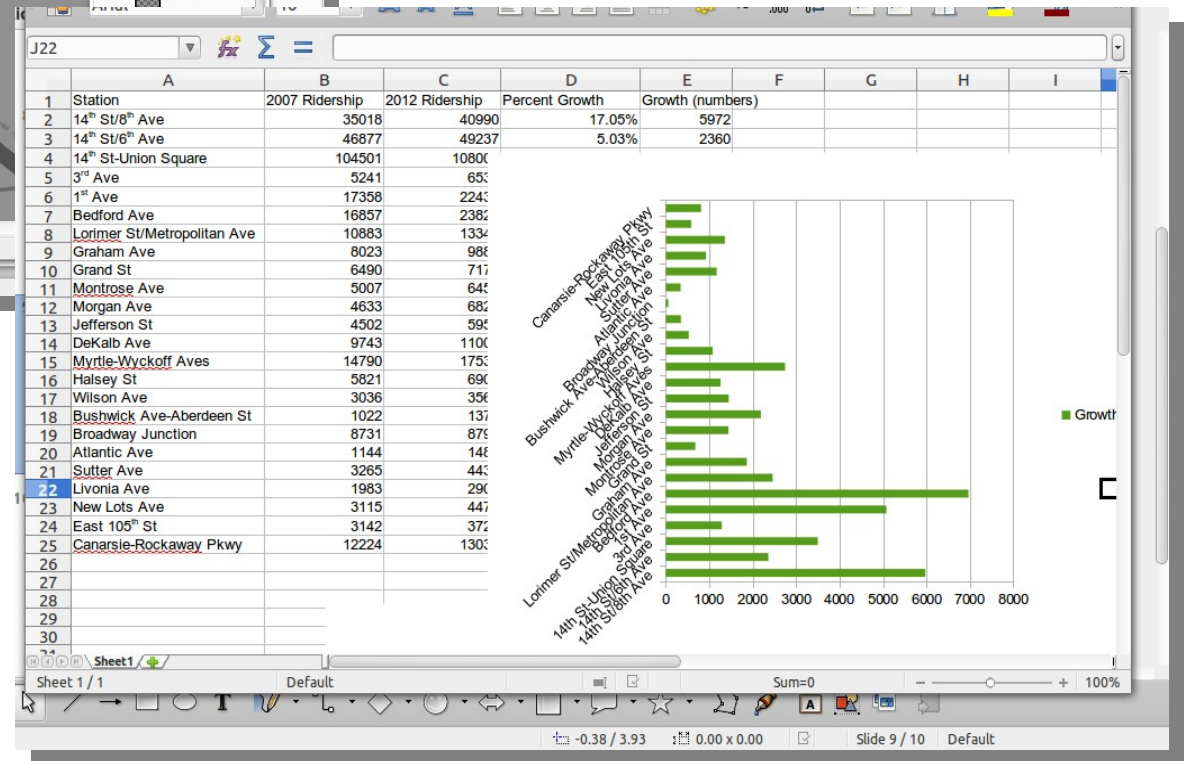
Arial 10 ,000

J22 $\Sigma$ =

| | A | B | C | D | E | F | G | H | I |
|---|---|---|---|---|---|---|---|---|---|
| 1 | Station | 2007 Ridership | 2012 Ridership | Percent Growth | Growth (numbers) | | | | |
| 2 | 14$^{th}$ St/8$^{th}$ Ave | 35018 | 40990 | 17.05% | 5972 | | | | |
| 3 | 14$^{th}$ St/6$^{th}$ Ave | 46877 | 49237 | 5.03% | 2360 | | | | |
| 4 | 14$^{th}$ St-Union Square | 104501 | 10800 | | | | | | |
| 5 | 3$^{rd}$ Ave | 5241 | 653 | | | | | | |
| 6 | 1$^{st}$ Ave | 17358 | 2243 | | | | | | |
| 7 | Bedford Ave | 16857 | 2382 | | | | | | |
| 8 | Lorimer St/Metropolitan Ave | 10883 | 1334 | | | | | | |
| 9 | Graham Ave | 8023 | 988 | | | | | | |
| 10 | Grand St | 6490 | 717 | | | | | | |
| 11 | Montrose Ave | 5007 | 645 | | | | | | |
| 12 | Morgan Ave | 4633 | 682 | | | | | | |
| 13 | Jefferson St | 4502 | 595 | | | | | | |
| 14 | DeKalb Ave | 9743 | 1100 | | | | | | |
| 15 | Myrtle-Wyckoff Aves | 14790 | 1753 | | | | | | |
| 16 | Halsey St | 5821 | 690 | | | | | | |
| 17 | Wilson Ave | 3036 | 356 | | | | | | |
| 18 | Bushwick Ave-Aberdeen St | 1022 | 137 | | | | | | |
| 19 | Broadway Junction | 8731 | 879 | | | | | | |
| 20 | Atlantic Ave | 1144 | 148 | | | | | | |
| 21 | Sutter Ave | 3265 | 443 | | | | | | |
| 22 | Livonia Ave | 1983 | 290 | | | | | | |
| 23 | New Lots Ave | 3115 | 447 | | | | | | |
| 24 | East 105$^{th}$ St | 3142 | 372 | | | | | | |
| 25 | Canarsie-Rockaway Pkwy | 12224 | 1303 | | | | | | |
| 26 | | | | | | | | | |
| 27 | | | | | | | | | |
| 28 | | | | | | | | | |
| 29 | | | | | | | | | |
| 30 | | | | | | | | | |

Canarsie-Rockaway Pkwy
East 105th St
New Lots Ave
Livonia Ave
Sutter Ave
Atlantic Ave
Broadway Junction
Bushwick Ave-Aberdeen St
Wilson Ave
Halsey St
Myrtle-Wyckoff Aves
DeKalb Ave
Jefferson St
Morgan Ave
Montrose Ave
Grand St
Graham Ave
Lorimer St/Metropolitan Ave
Bedford Ave
1st Ave
3rd Ave
14th St-Union Square
14th St/6th Ave
14th St/8th Ave

0 1000 2000 3000 4000 5000 6000 7000 8000

Growth

Sheet1

Sheet 1 / 1 Default Sum=0 100%

-0.38 / 3.93 0.00 x 0.00 Slide 9 / 10 Default